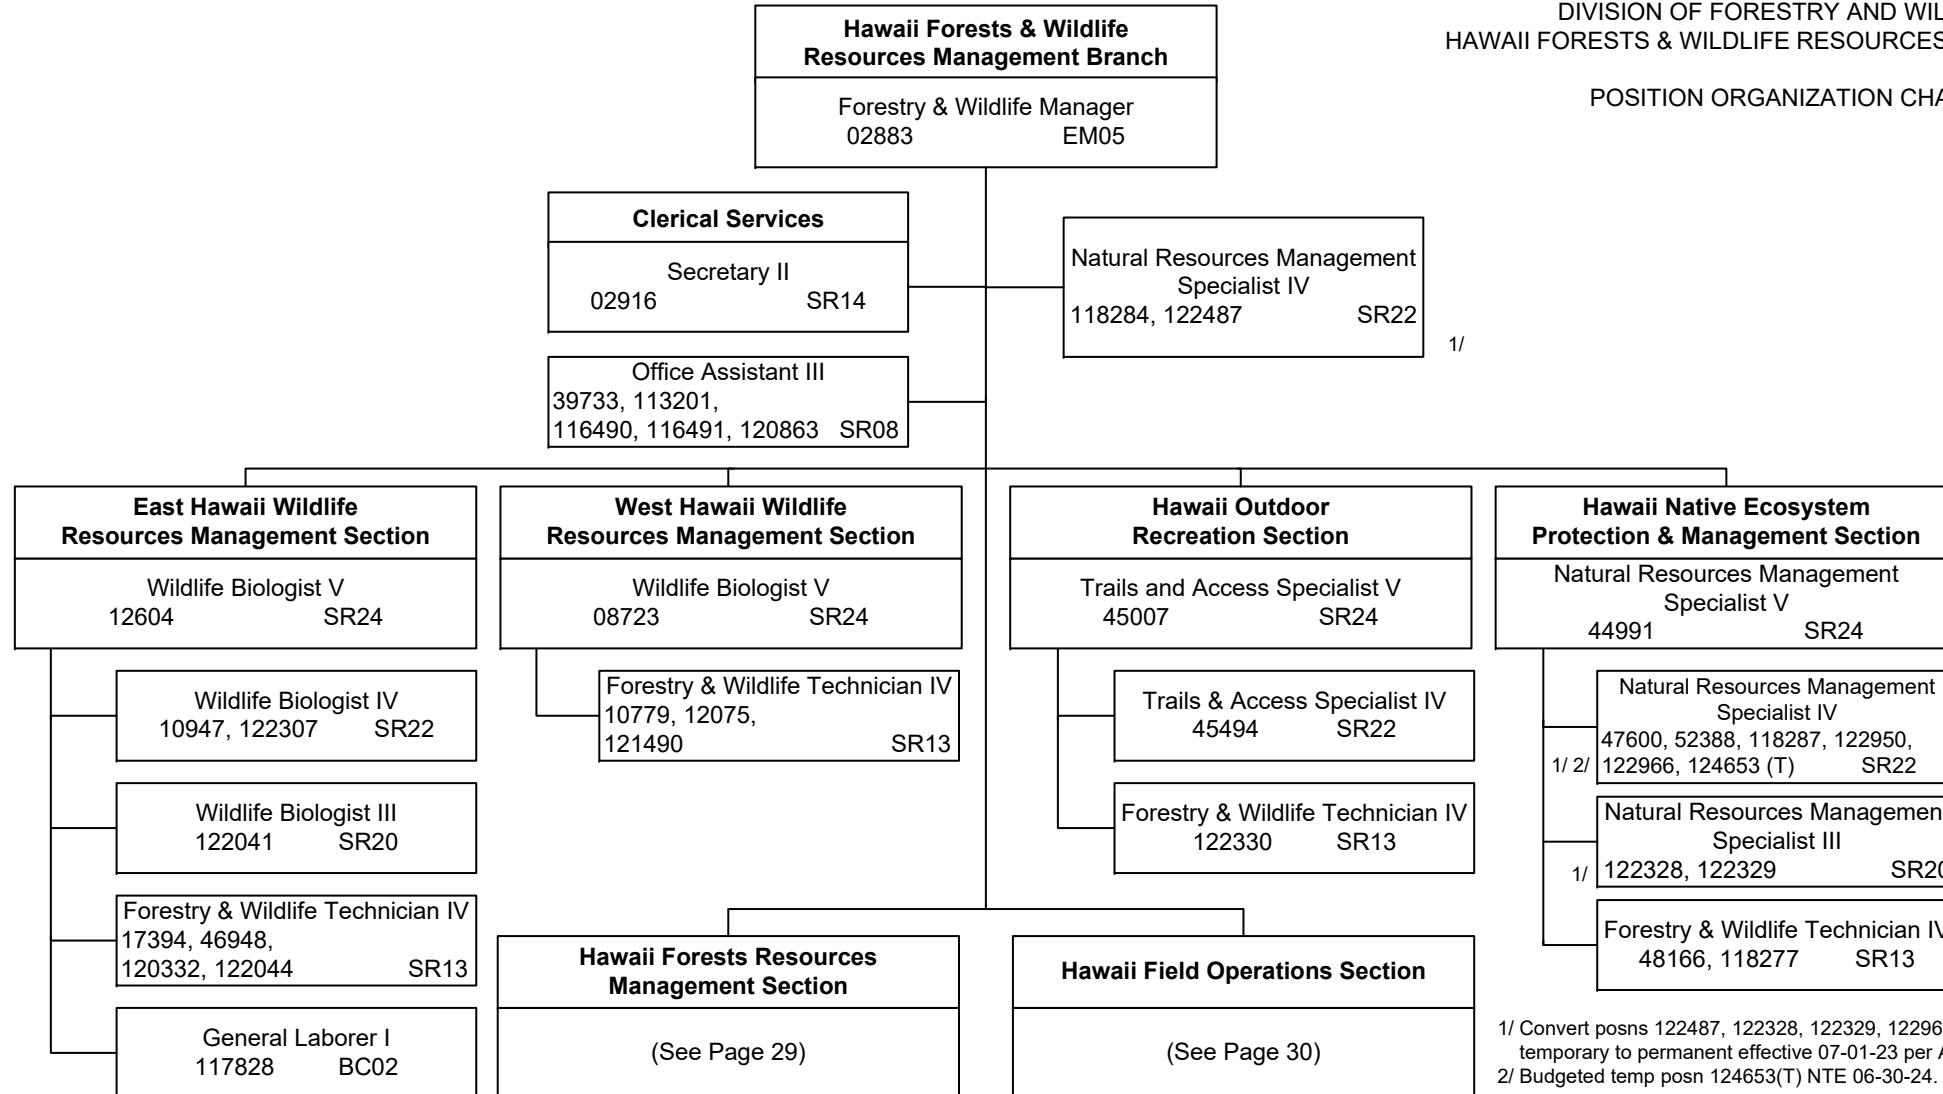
DIVISION OF FORESTRY AND WIL
HAWAII FORESTS & WILDLIFE RESOURCES

POSITION ORGANIZATION CHA

Hawaii Forests & Wildlife Resources Management Branch
Forestry & Wildlife Manager
02883 EM05

Clerical Services
Secretary II
02916 SR14

Office Assistant III
39733, 113201,
116490, 116491, 120863 SR08

Natural Resources Management Specialist IV
118284, 122487 SR22

1/

East Hawaii Wildlife Resources Management Section
Wildlife Biologist V
12604 SR24

Wildlife Biologist IV
10947, 122307 SR22

Wildlife Biologist III
122041 SR20

Forestry & Wildlife Technician IV
17394, 46948,
120332, 122044 SR13

General Laborer I
117828 BC02

West Hawaii Wildlife Resources Management Section
Wildlife Biologist V
08723 SR24

Forestry & Wildlife Technician IV
10779, 12075,
121490 SR13

Hawaii Outdoor Recreation Section
Trails and Access Specialist V
45007 SR24

Trails & Access Specialist IV
45494 SR22

Forestry & Wildlife Technician IV
122330 SR13

Hawaii Native Ecosystem Protection & Management Section
Natural Resources Management Specialist V
44991 SR24

Natural Resources Management Specialist IV
47600, 52388, 118287, 122950,
1/ 2/ 122966, 124653 (T) SR22

Natural Resources Managemen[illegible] Specialist III
1/ 122328, 122329 SR2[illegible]

Forestry & Wildlife Technician I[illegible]
48166, 118277 SR13

Hawaii Forests Resources Management Section
(See Page 29)

Hawaii Field Operations Section
(See Page 30)

1/ Convert posns 122487, 122328, 122329, 12296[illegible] temporary to permanent effective 07-01-23 per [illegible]
2/ Budgeted temp posn 124653(T) NTE 06-30-24.